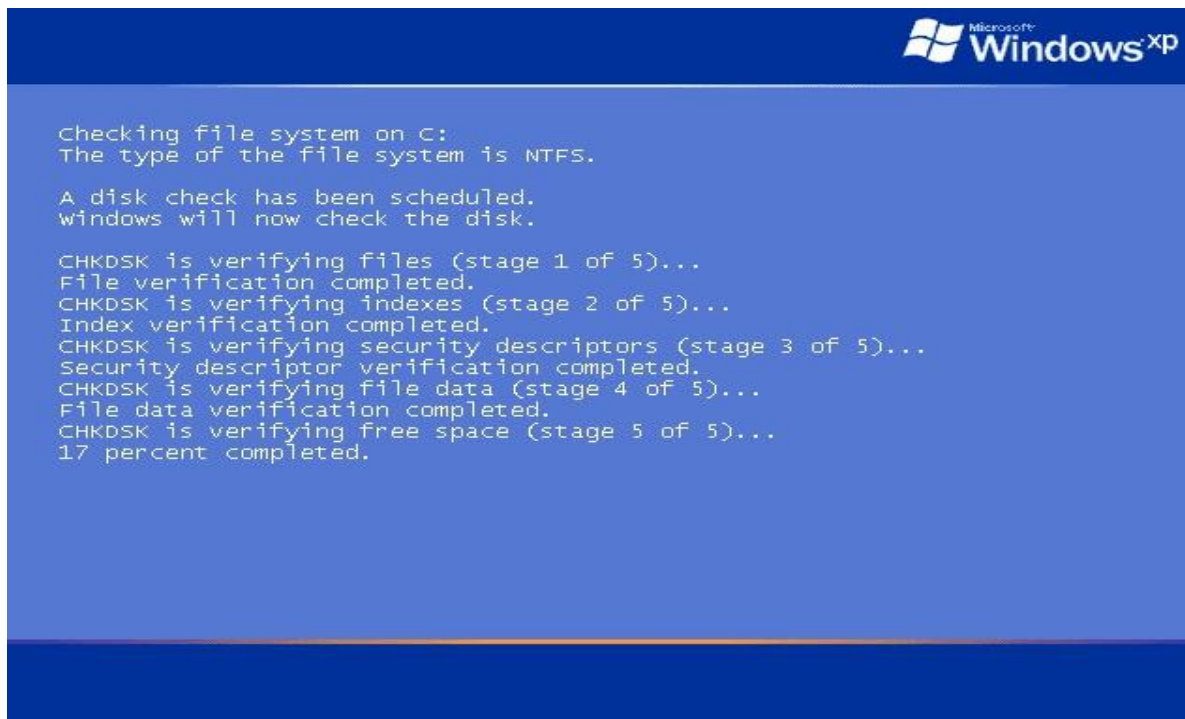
Microsoft Windows xp

Checking file system on C:
The type of the file system is NTFS.

A disk check has been scheduled.
Windows will now check the disk.

CHKDSK is verifying files (stage 1 of 5)...
File verification completed.
CHKDSK is verifying indexes (stage 2 of 5)...
Index verification completed.
CHKDSK is verifying security descriptors (stage 3 of 5)...
Security descriptor verification completed.
CHKDSK is verifying file data (stage 4 of 5)...
File data verification completed.
CHKDSK is verifying free space (stage 5 of 5)...
17 percent completed.